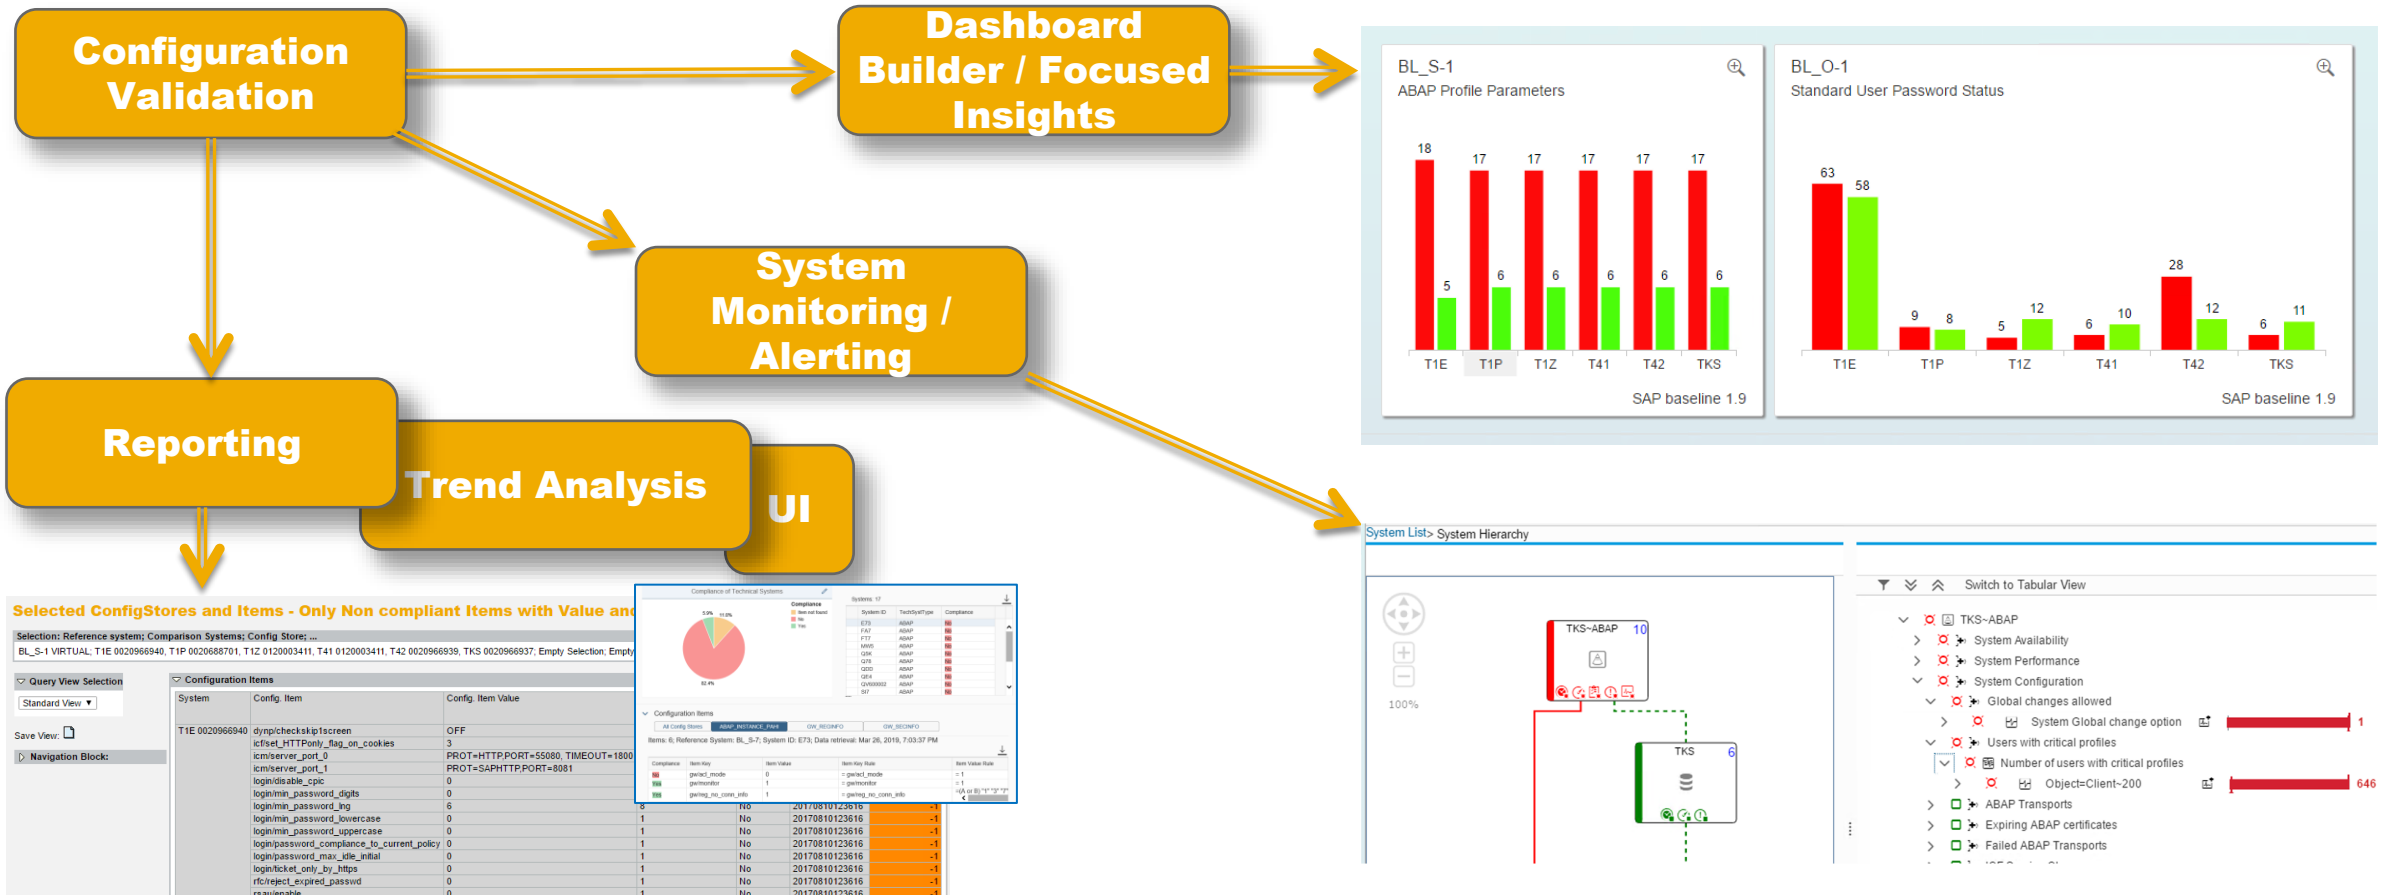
Configuration Validation

Dashboard Builder / Focused Insights

System Monitoring / Alerting

Reporting

Trend Analysis

UI

BL_S-1
ABAP Profile Parameters

| | T1E | T1P | T1Z | T41 | T42 | TKS |
|---|---|---|---|---|---|---|
| | 18 | 17 | 17 | 17 | 17 | 17 |
| | 5 | 6 | 6 | 6 | 6 | 6 |

SAP baseline 1.9

BL_O-1
Standard User Password Status

| | T1E | T1P | T1Z | T41 | T42 | TKS |
|---|---|---|---|---|---|---|
| | 63 | 9 | 5 | 6 | 28 | 6 |
| | 58 | 8 | 12 | 10 | 12 | 11 |

SAP baseline 1.9

Selected ConfigStores and Items - Only Non compliant Items with Value and

Selection: Reference system; Comparison Systems; Config Store; ...
BL_S-1 VIRTUAL; T1E 0020966940, T1P 0020688701, T1Z 0120003411, T41 0120003411, T42 0020966939, TKS 0020966937; Empty Selection; Empty

Query View Selection
Standard View
Save View:
Navigation Block:

Configuration Items

| System | Config. Item | Config. Item Value | | | | |
|---|---|---|---|---|---|---|
| T1E 0020966940 | dynp/checkskip1screen | OFF | | | | |
| | icf/set_HTTPonly_flag_on_cookies | 3 | | | | |
| | icm/server_port_0 | PROT=HTTP,PORT=55080, TIMEOUT=1800 | | | | |
| | icm/server_port_1 | PROT=SAPHTTP,PORT=8081 | | | | |
| | login/disable_cpic | 0 | | | | |
| | login/min_password_digits | 0 | | | | |
| | login/min_password_lng | 6 | 8 | No | 20170810123616 | -1 |
| | login/min_password_lowercase | 0 | 1 | No | 20170810123616 | -1 |
| | login/min_password_uppercase | 0 | 1 | No | 20170810123616 | -1 |
| | login/password_compliance_to_current_policy | 0 | 1 | No | 20170810123616 | -1 |
| | login/password_max_idle_initial | 0 | 1 | No | 20170810123616 | -1 |
| | login/ticket_only_by_https | 0 | 1 | No | 20170810123616 | -1 |
| | rfc/reject_expired_passwd | 0 | 1 | No | 20170810123616 | -1 |

Compliance of Technical Systems
Systems: 17
Configuration Items

System List> System Hierarchy

Switch to Tabular View

TKS~ABAP 10
TKS 6
100%

TKS~ABAP
System Availability
System Performance
System Configuration
Global changes allowed
System Global change option 1
Users with critical profiles
Number of users with critical profiles
Object=Client~200 646
ABAP Transports
Expiring ABAP certificates
Failed ABAP Transports